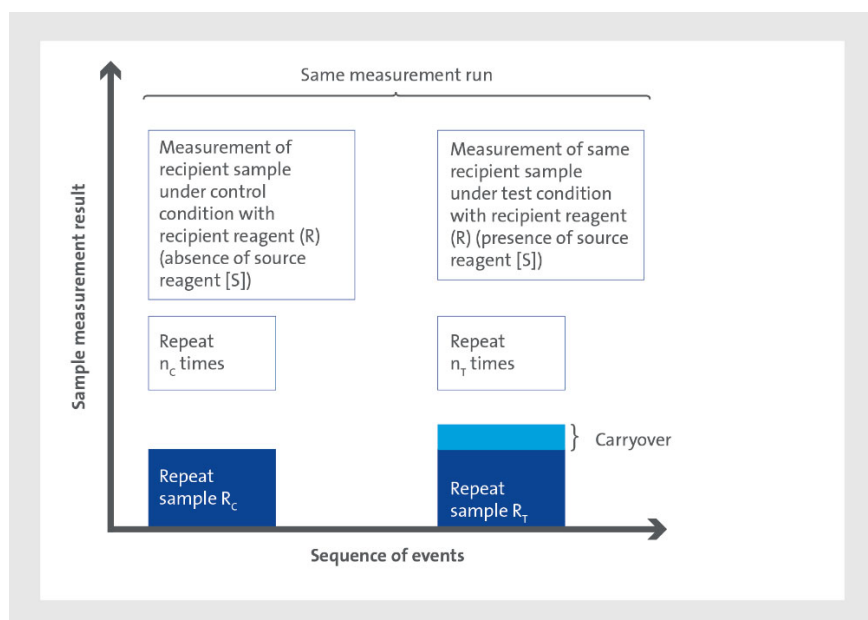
Same measurement run

Measurement of recipient sample under control condition with recipient reagent (R) (absence of source reagent [S])

Measurement of same recipient sample under test condition with recipient reagent (R) (presence of source reagent [S])

Repeat $n_C$ times

Repeat $n_T$ times

Carryover

Repeat sample $R_C$

Repeat sample $R_T$

Sample measurement result

Sequence of events